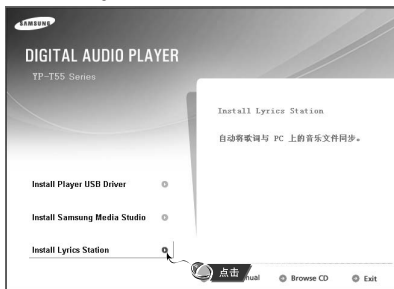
SAMSUNG

DIGITAL AUDIO PLAYER

YP-T55 Series

Install Lyrics Station

自动将歌词与 PC 上的音乐文件同步。

Install Player USB Driver

Install Samsung Media Studio

Install Lyrics Station

点击

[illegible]nual

Browse CD

Exit